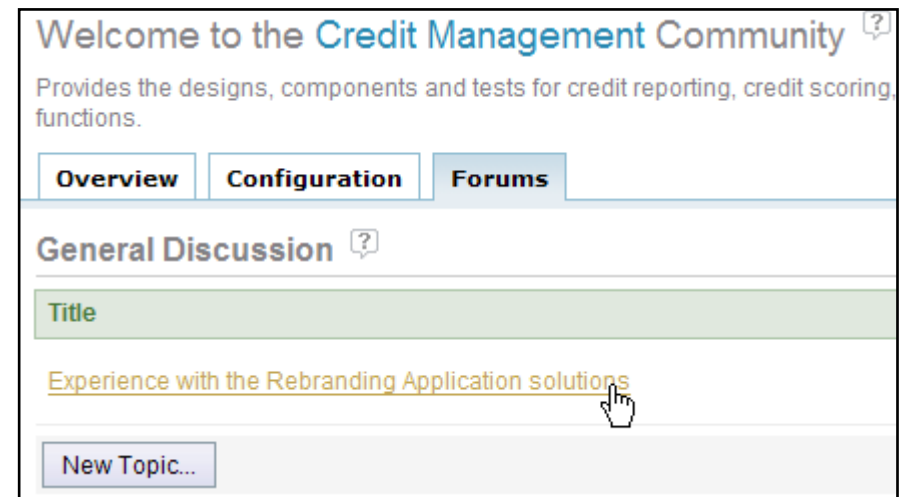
Welcome to the Credit Management Community

Provides the designs, components and tests for credit reporting, credit scoring, functions.

Overview | Configuration | Forums

General Discussion

Title

Experience with the Rebranding Application solutions

New Topic...